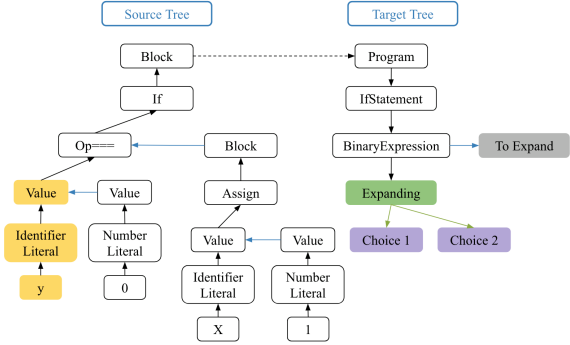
Source Tree

Target Tree

Block

Program

If

IfStatement

Op===

Block

BinaryExpression

To Expand

Value

Value

Assign

Expanding

Identifier Literal

Number Literal

Value

Value

Choice 1

Choice 2

y

0

Identifier Literal

Number Literal

X

1